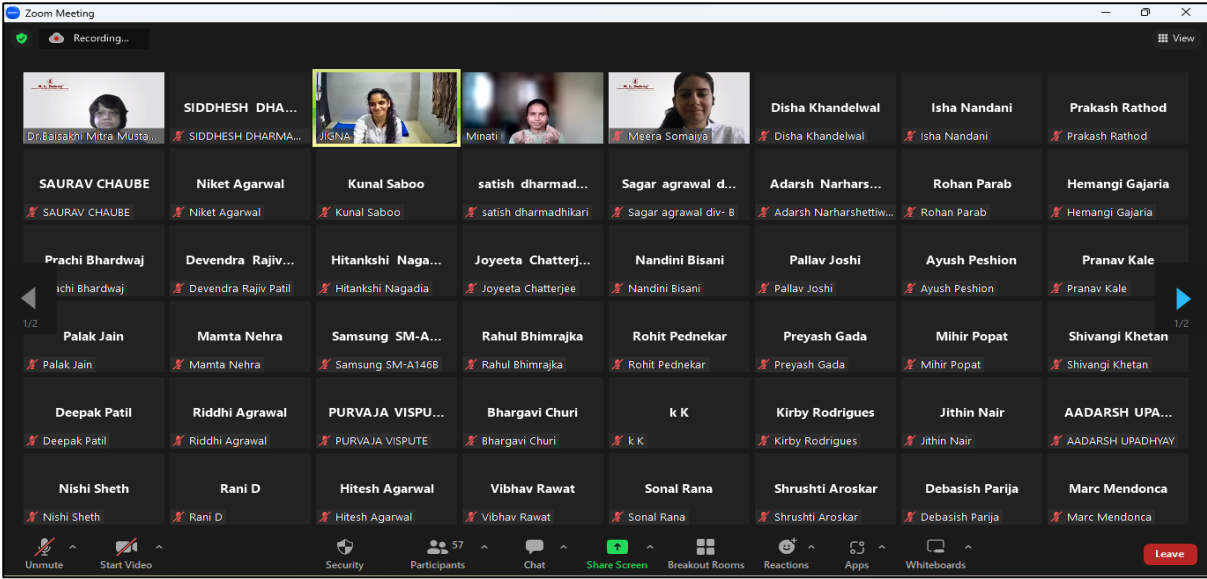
Zoom Meeting

Recording...

View

Dr.Baisakhi Mitra Musta...

SIDDHESH DHA...
SIDDHESH DHARMA...

JIGNA

Minati

Meera Somaiya

Disha Khandelwal
Disha Khandelwal

Isha Nandani
Isha Nandani

Prakash Rathod
Prakash Rathod

SAURAV CHAUBE
SAURAV CHAUBE

Niket Agarwal
Niket Agarwal

Kunal Saboo
Kunal Saboo

satish dharmad...
satish dharmadhikari

Sagar agrawal d...
Sagar agrawal div- B

Adarsh Narhars...
Adarsh Narharshettiw...

Rohan Parab
Rohan Parab

Hemangi Gajaria
Hemangi Gajaria

Prachi Bhardwaj
achi Bhardwaj

Devendra Rajiv...
Devendra Rajiv Patil

Hitankshi Naga...
Hitankshi Nagadia

Joyeeta Chatterj...
Joyeeta Chatterjee

Nandini Bisani
Nandini Bisani

Pallav Joshi
Pallav Joshi

Ayush Peshion
Ayush Peshion

Pranav Kale
Pranav Kale

1/2

1/2

Palak Jain
Palak Jain

Mamta Nehra
Mamta Nehra

Samsung SM-A...
Samsung SM-A146B

Rahul Bhimrajka
Rahul Bhimrajka

Rohit Pednekar
Rohit Pednekar

Preyash Gada
Preyash Gada

Mihir Popat
Mihir Popat

Shivangi Khetan
Shivangi Khetan

Deepak Patil
Deepak Patil

Riddhi Agrawal
Riddhi Agrawal

PURVAJA VISPU...
PURVAJA VISPUTE

Bhargavi Churi
Bhargavi Churi

k K
k K

Kirby Rodrigues
Kirby Rodrigues

Jithin Nair
Jithin Nair

AADARSH UPA...
AADARSH UPADHYAY

Nishi Sheth
Nishi Sheth

Rani D
Rani D

Hitesh Agarwal
Hitesh Agarwal

Vibhav Rawat
Vibhav Rawat

Sonal Rana
Sonal Rana

Shrushti Aroskar
Shrushti Aroskar

Debasish Parija
Debasish Parija

Marc Mendonca
Marc Mendonca

Unmute | Start Video | Security | 57 Participants | Chat | Share Screen | Breakout Rooms | Reactions | Apps | Whiteboards | Leave